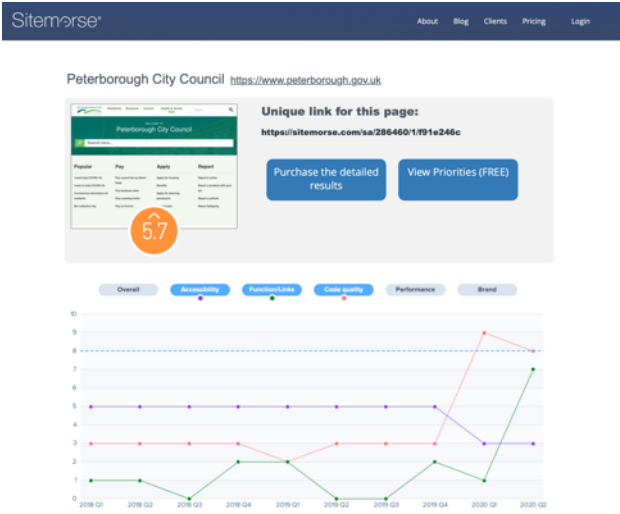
Sitemorse

About Blog Clients Pricing Login

Peterborough City Council https://www.peterborough.gov.uk

Peterborough City Council

Search here...

Popular Pay Apply Report

5.7

Unique link for this page:

https://sitemorse.com/sa/286460/1/f91e246c

Purchase the detailed results

View Priorities (FREE)

Overall Accessibility Function/Links Code quality Performance Brand

10
9
8
7
6
5
4
3
2
1
0

2018 Q1 2018 Q2 2018 Q3 2018 Q4 2019 Q1 2019 Q2 2019 Q3 2019 Q4 2020 Q1 2020 Q2